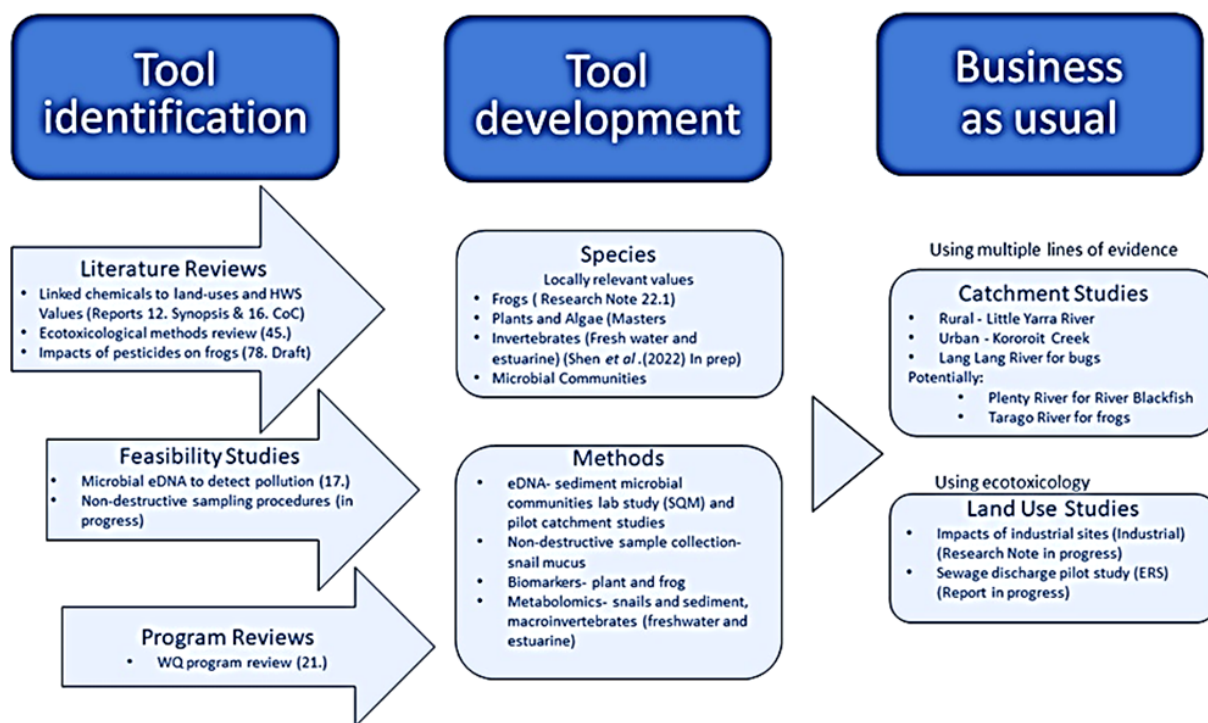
Tool identification

Tool development

Business as usual

Literature Reviews
- Linked chemicals to land-uses and HWS Values (Reports 12. Synopsis & 16. CoC)
- Ecotoxicological methods review (45.)
- Impacts of pesticides on frogs (78. Draft)

Feasibility Studies
- Microbial eDNA to detect pollution (17.)
- Non-destructive sampling procedures (in progress)

Program Reviews
- WQ program review (21.)

Species
Locally relevant values
- Frogs ( Research Note 22.1)
- Plants and Algae (Masters
- Invertebrates (Fresh water and estuarine) (Shen *et al*.(2022) In prep)
- Microbial Communities

Methods
- eDNA- sediment microbial communities lab study (SQM) and pilot catchment studies
- Non-destructive sample collection- snail mucus
- Biomarkers- plant and frog
- Metabolomics- snails and sediment, macroinvertebrates (freshwater and estuarine)

Using multiple lines of evidence

Catchment Studies
- Rural - Little Yarra River
- Urban - Kororoit Creek
- Lang Lang River for bugs
Potentially:
- Plenty River for River Blackfish
- Tarago River for frogs

Using ecotoxicology

Land Use Studies
- Impacts of industrial sites (Industrial) (Research Note in progress)
- Sewage discharge pilot study (ERS) (Report in progress)